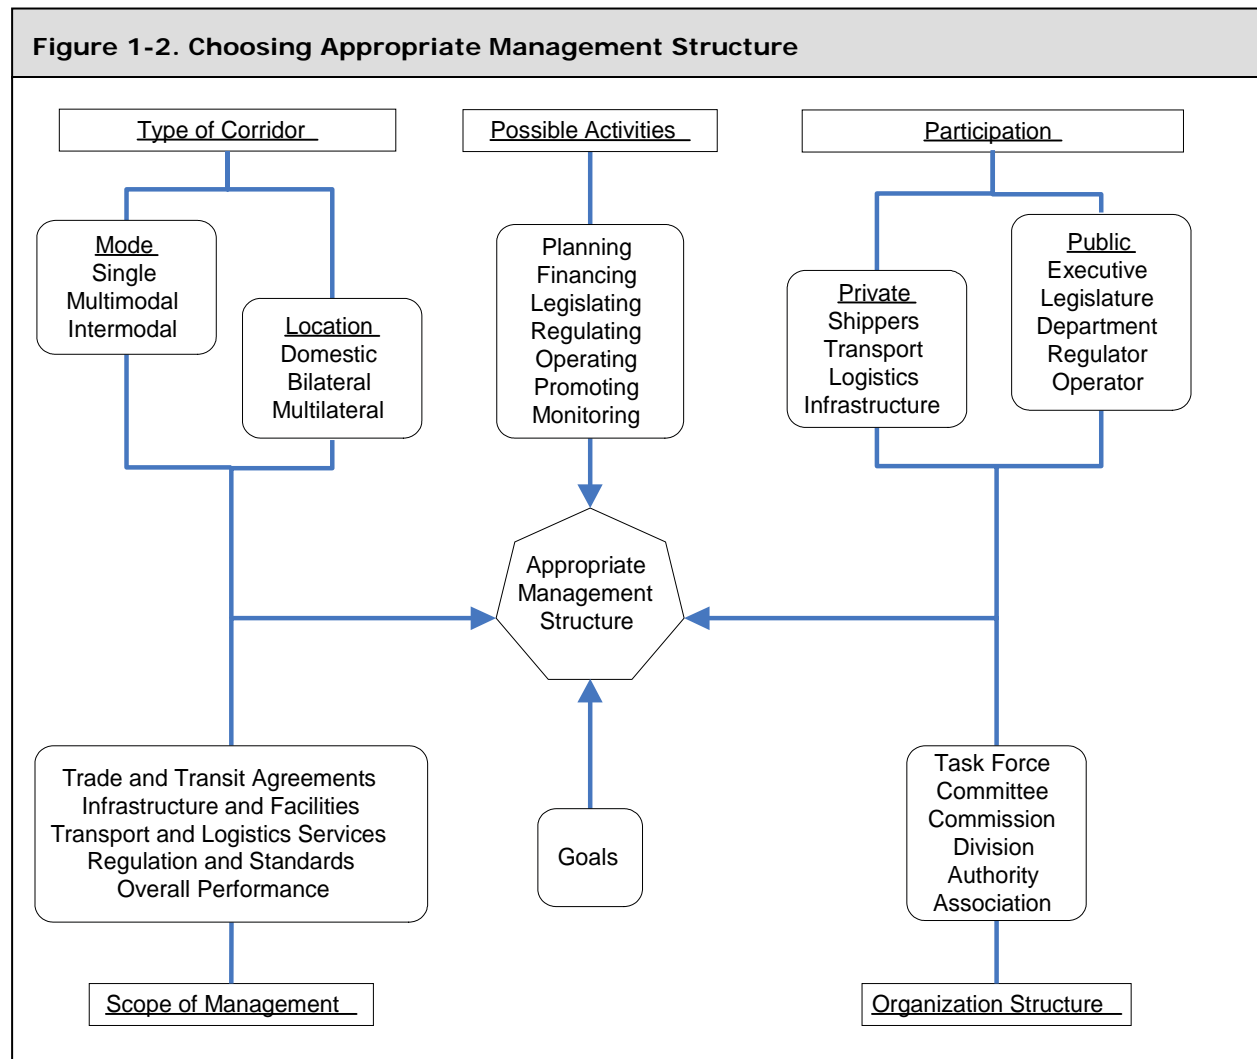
Figure 1-2. Choosing Appropriate Management Structure

Type of Corridor

Possible Activities

Participation

Mode
Single
Multimodal
Intermodal

Location
Domestic
Bilateral
Multilateral

Planning
Financing
Legislating
Regulating
Operating
Promoting
Monitoring

Private
Shippers
Transport
Logistics
Infrastructure

Public
Executive
Legislature
Department
Regulator
Operator

Appropriate Management Structure

Trade and Transit Agreements
Infrastructure and Facilities
Transport and Logistics Services
Regulation and Standards
Overall Performance

Goals

Task Force
Committee
Commission
Division
Authority
Association

Scope of Management

Organization Structure